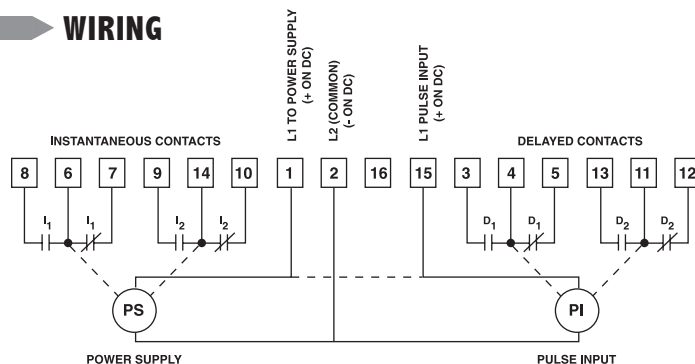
WIRING

L1 TO POWER SUPPLY (+ ON DC)

L2 (COMMON) (- ON DC)

L1 PULSE INPUT (+ ON DC)

INSTANTANEOUS CONTACTS

DELAYED CONTACTS

8 6 7 9 14 10 1 2 16 15 3 4 5 13 11 12

$I_1$ $I_1$ $I_2$ $I_2$ $D_1$ $D_1$ $D_2$ $D_2$

PS

PI

POWER SUPPLY

PULSE INPUT